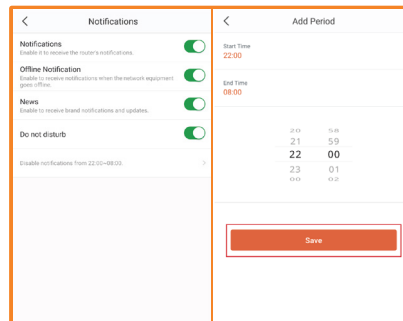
Notifications

Notifications
Enable it to receive the router's notifications.

Offline Notification
Enable to receive notifications when the network equipment goes offline.

News
Enable to receive brand notifications and updates.

Do not disturb

Enable notifications from 22:00~08:00.

Add Period

Start Time
22:00

End Time
08:00

20 58
21 59
22 00
23 01
00 02

Save